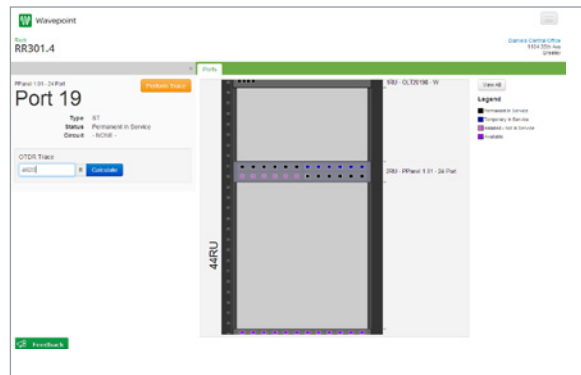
Wavepoint

Rack
RR301.4

Glamore Central Office
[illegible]
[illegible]

Ports

PPanel 1.01 - 24 Port

Port 19

Perform trace

Type ST
Status Permanent in Service
Circuit - NONE -

OTDR Trace

4820 ft Calculate

9RU - OLT26196 - W

2RU - PPanel 1.01 - 24 Port

44RU

View All

Legend

Permanent in Service
Temporary in Service
Installed - not in Service
Available

Feedback